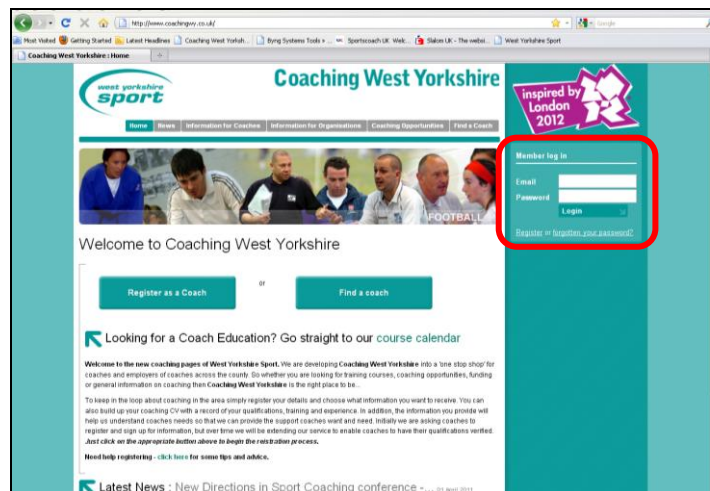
http://www.coachingwy.co.uk/

Google

Most Visited Getting Started Latest Headlines Coaching West Yorksh... Byng Systems Tools » Sportscoach UK: Welc... Slalom UK - The websi... West Yorkshire Sport

Coaching West Yorkshire : Home

west yorkshire sport

Coaching West Yorkshire

Home News Information for Coaches Information for Organisations Coaching Opportunities Find a Coach

FOOTBALL

inspired by London 2012

Member log in

Email

Password

Login

Register or forgotten your password?

Welcome to Coaching West Yorkshire

Register as a Coach

or

Find a coach

Looking for a Coach Education? Go straight to our course calendar

Welcome to the new coaching pages of West Yorkshire Sport. We are developing Coaching West Yorkshire into a 'one stop shop' for coaches and employers of coaches across the county. So whether you are looking for training courses, coaching opportunities, funding or general information on coaching then Coaching West Yorkshire is the right place to be...

To keep in the loop about coaching in the area simply register your details and choose what information you want to receive. You can also build up your coaching CV with a record of your qualifications, training and experience. In addition, the information you provide will help us understand coaches needs so that we can provide the support coaches want and need. Initially we are asking coaches to register and sign up for information, but over time we will be extending our service to enable coaches to have their qualifications verified. Just click on the appropriate button above to begin the reistration process.

Need help registering - click here for some tips and advice.

Latest News : New Directions in Sport Coaching conference - ... 21 April 2011